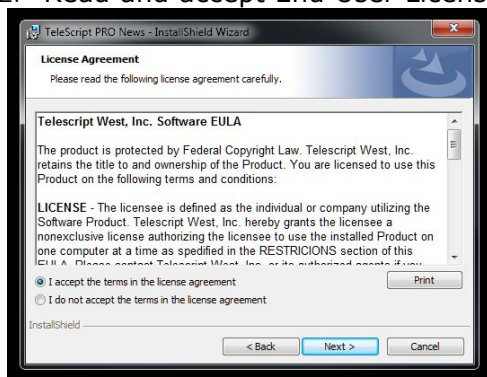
2. Read and accept End User License

TeleScript PRO News - InstallShield Wizard

License Agreement

Please read the following license agreement carefully.

Telescript West, Inc. Software EULA

The product is protected by Federal Copyright Law. Telescript West, Inc. retains the title to and ownership of the Product. You are licensed to use this Product on the following terms and conditions:

LICENSE - The licensee is defined as the individual or company utilizing the Software Product. Telescript West, Inc. hereby grants the licensee a nonexclusive license authorizing the licensee to use the installed Product on one computer at a time as specified in the RESTRICIONS section of this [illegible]

I accept the terms in the license agreement

I do not accept the terms in the license agreement

Print

InstallShield

< Back

Next >

Cancel